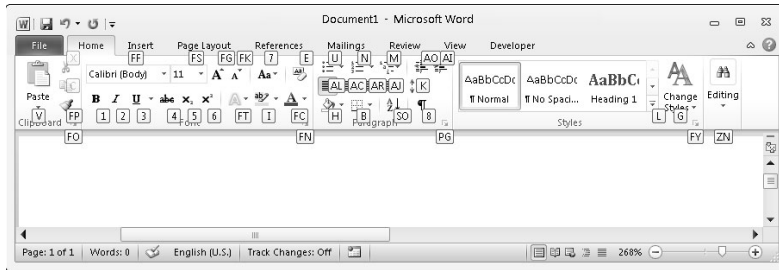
Document1 - Microsoft Word

File Home Insert Page Layout References Mailings Review View Developer

FF FS FG FK 7 E U N M AO AI

Calibri (Body) 11 Aa

Paste

V FP 1 2 3 4 5 6 FT I FC H B SO 8

Clipboard Font Paragraph

FO FN PG

AL AC AR AJ K

AaBbCcDc ¶ Normal

AaBbCcDc ¶ No Spaci...

AaBbC Heading 1

Change Styles

L G

Styles

Editing

FY ZN

Page: 1 of 1 Words: 0 English (U.S.) Track Changes: Off 268%